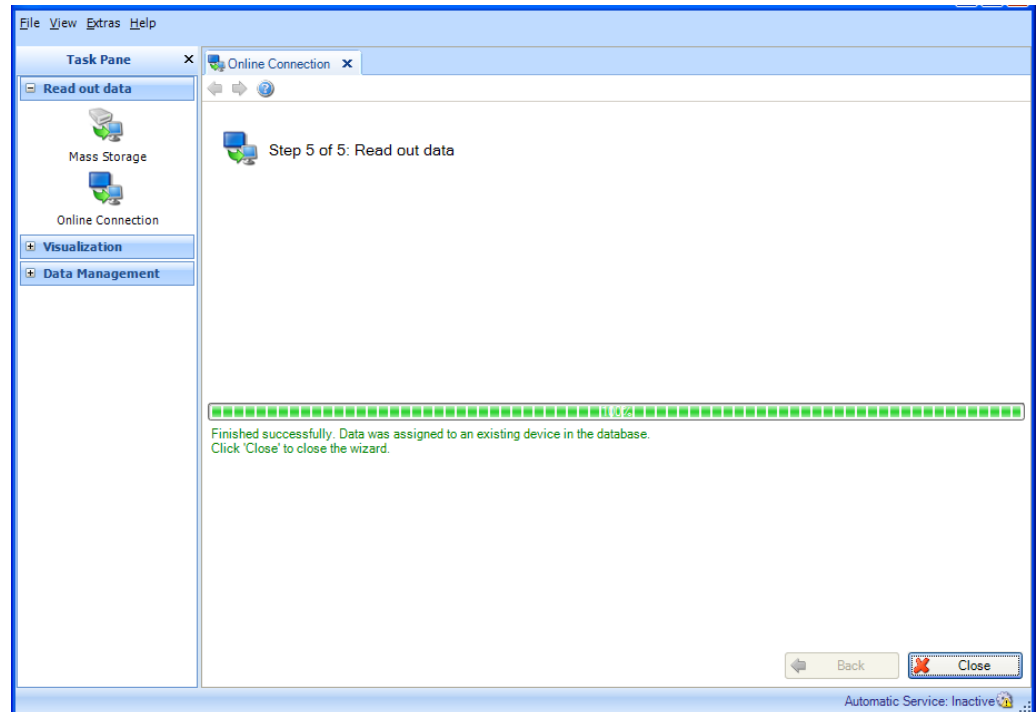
File View Extras Help

Task Pane ×

Read out data

Mass Storage

Online Connection

Visualization

Data Management

Online Connection ×

Step 5 of 5: Read out data

100%

Finished successfully. Data was assigned to an existing device in the database.
Click 'Close' to close the wizard.

Back

Close

Automatic Service: Inactive